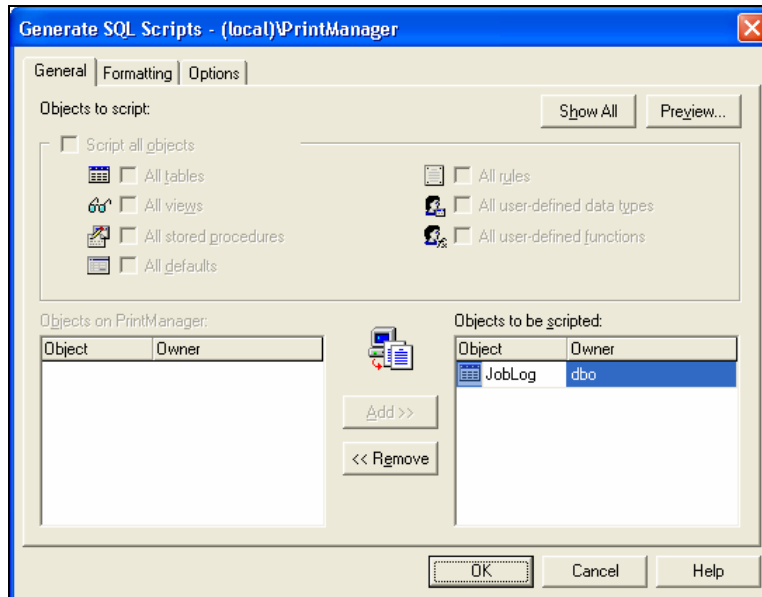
Generate SQL Scripts - (local)\PrintManager

General | Formatting | Options

Objects to script:

Show All

Preview...

Script all objects

All tables

All views

All stored procedures

All defaults

All rules

All user-defined data types

All user-defined functions

Objects on PrintManager:

| Object | Owner |
|---|---|

Add >>

<< Remove

Objects to be scripted:

| Object | Owner |
|---|---|
| JobLog | dbo |

OK

Cancel

Help